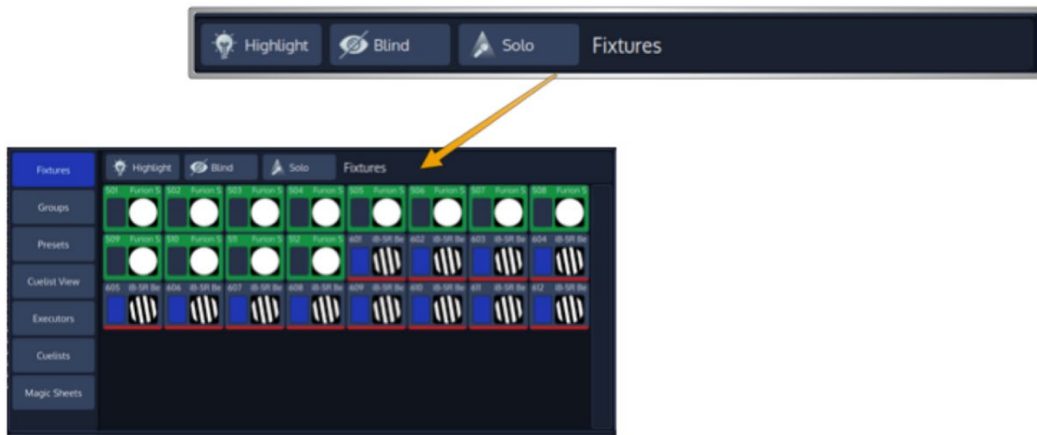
Highlight Blind Solo Fixtures

Fixtures
Groups
Presets
Cuelist View
Executors
Cuelists
Magic Sheets

Highlight Blind Solo Fixtures

| 501 Furion S | 502 Furion S | 503 Furion S | 504 Furion S | 505 Furion S | 506 Furion S | 507 Furion S | 508 Furion S |
|---|---|---|---|---|---|---|---|
| 509 Furion S | 510 Furion S | 511 Furion S | 512 Furion S | 601 iB-5R Be | 602 iB-5R Be | 603 iB-5R Be | 604 iB-5R Be |
| 605 iB-5R Be | 606 iB-5R Be | 607 iB-5R Be | 608 iB-5R Be | 609 iB-5R Be | 610 iB-5R Be | 611 iB-5R Be | 612 iB-5R Be |